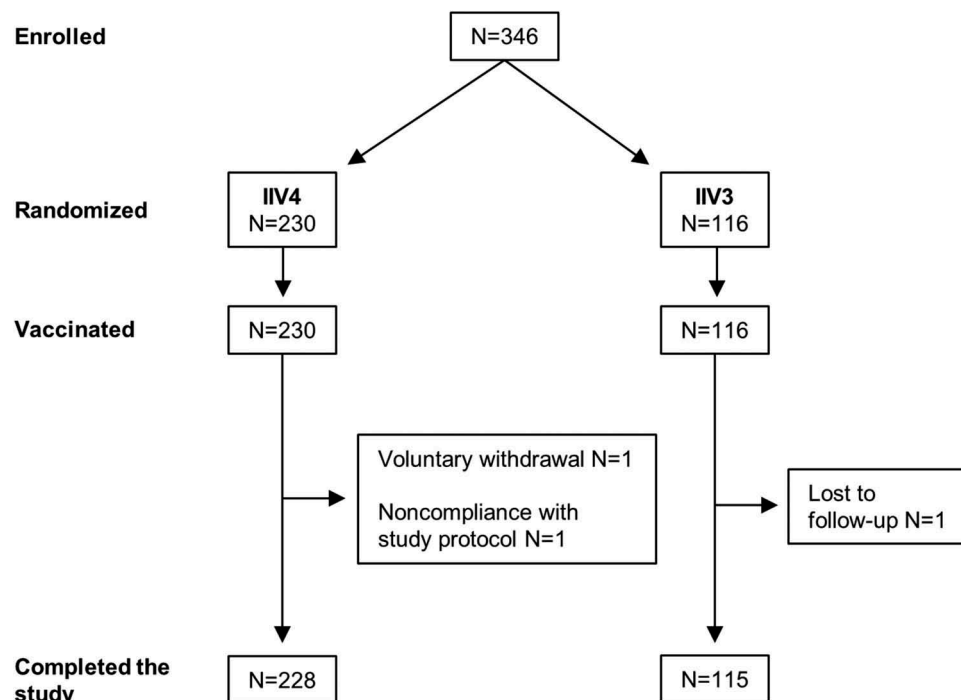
Enrolled

N=346

Randomized

IIV4
N=230

IIV3
N=116

Vaccinated

N=230

N=116

Voluntary withdrawal N=1

Noncompliance with study protocol N=1

Lost to follow-up N=1

Completed the study

N=228

N=115